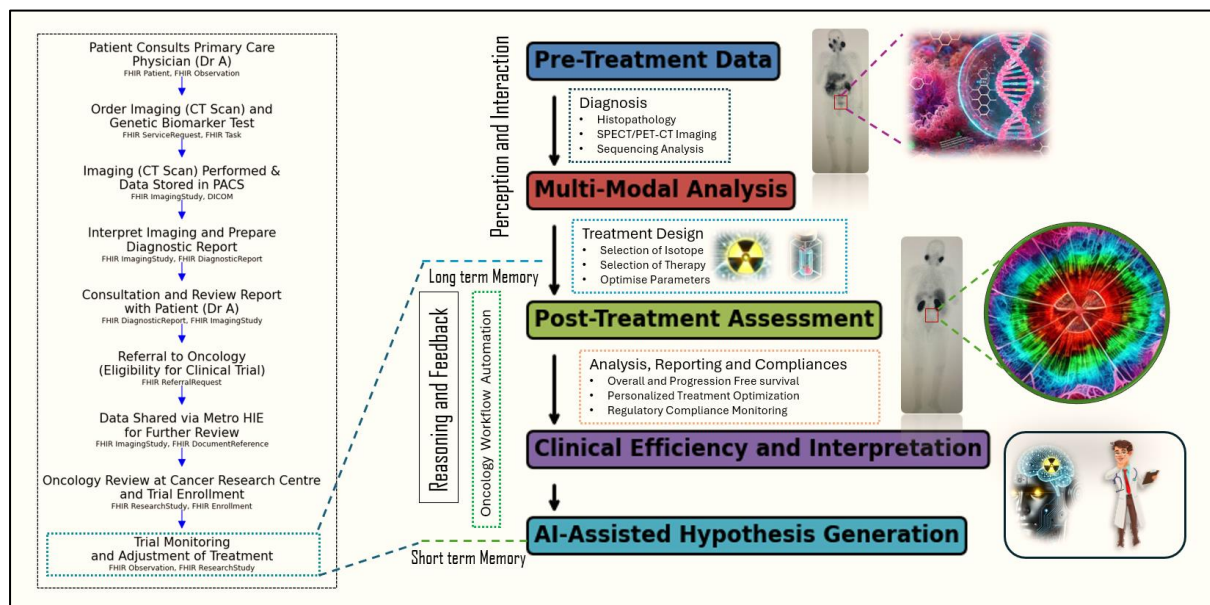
Patient Consults Primary Care Physician (Dr A)
FHIR Patient, FHIR Observation

Order Imaging (CT Scan) and Genetic Biomarker Test
FHIR ServiceRequest, FHIR Task

Imaging (CT Scan) Performed & Data Stored in PACS
FHIR ImagingStudy, DICOM

Interpret Imaging and Prepare Diagnostic Report
FHIR ImagingStudy, FHIR DiagnosticReport

Consultation and Review Report with Patient (Dr A)
FHIR DiagnosticReport, FHIR ImagingStudy

Referral to Oncology (Eligibility for Clinical Trial)
FHIR ReferralRequest

Data Shared via Metro HIE for Further Review
FHIR ImagingStudy, FHIR DocumentReference

Oncology Review at Cancer Research Centre and Trial Enrollment
FHIR ResearchStudy, FHIR Enrollment

Trial Monitoring and Adjustment of Treatment
FHIR Observation, FHIR ResearchStudy

Perception and Interaction

Pre-Treatment Data

Diagnosis
• Histopathology
• SPECT/PET-CT Imaging
• Sequencing Analysis

Multi-Modal Analysis

Treatment Design
• Selection of Isotope
• Selection of Therapy
• Optimise Parameters

Long term Memory

Reasoning and Feedback

Oncology Workflow Automation

Post-Treatment Assessment

Analysis, Reporting and Compliances
• Overall and Progression Free survival
• Personalized Treatment Optimization
• Regulatory Compliance Monitoring

Clinical Efficiency and Interpretation

AI-Assisted Hypothesis Generation

Short term Memory